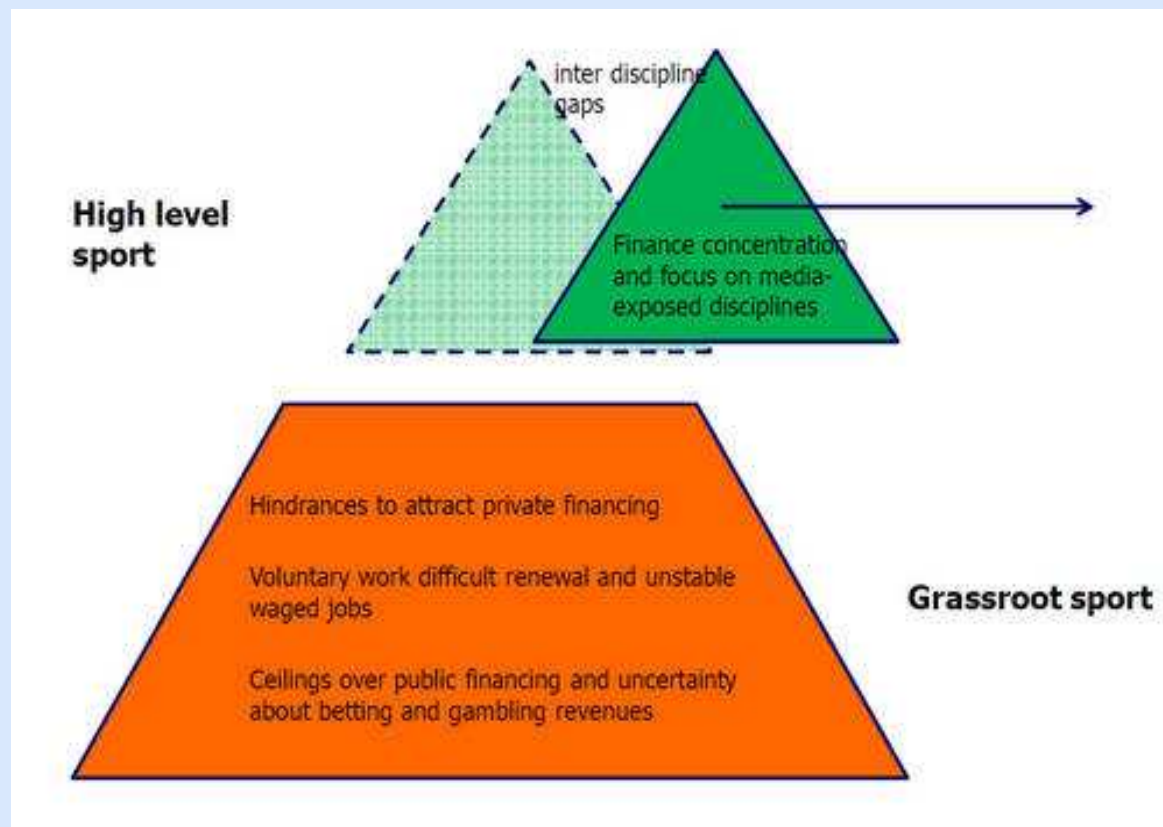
inter discipline gaps

High level sport

Finance concentration and focus on media-exposed disciplines

Hindrances to attract private financing

Voluntary work difficult renewal and unstable waged jobs

Ceilings over public financing and uncertainty about betting and gambling revenues

Grassroot sport